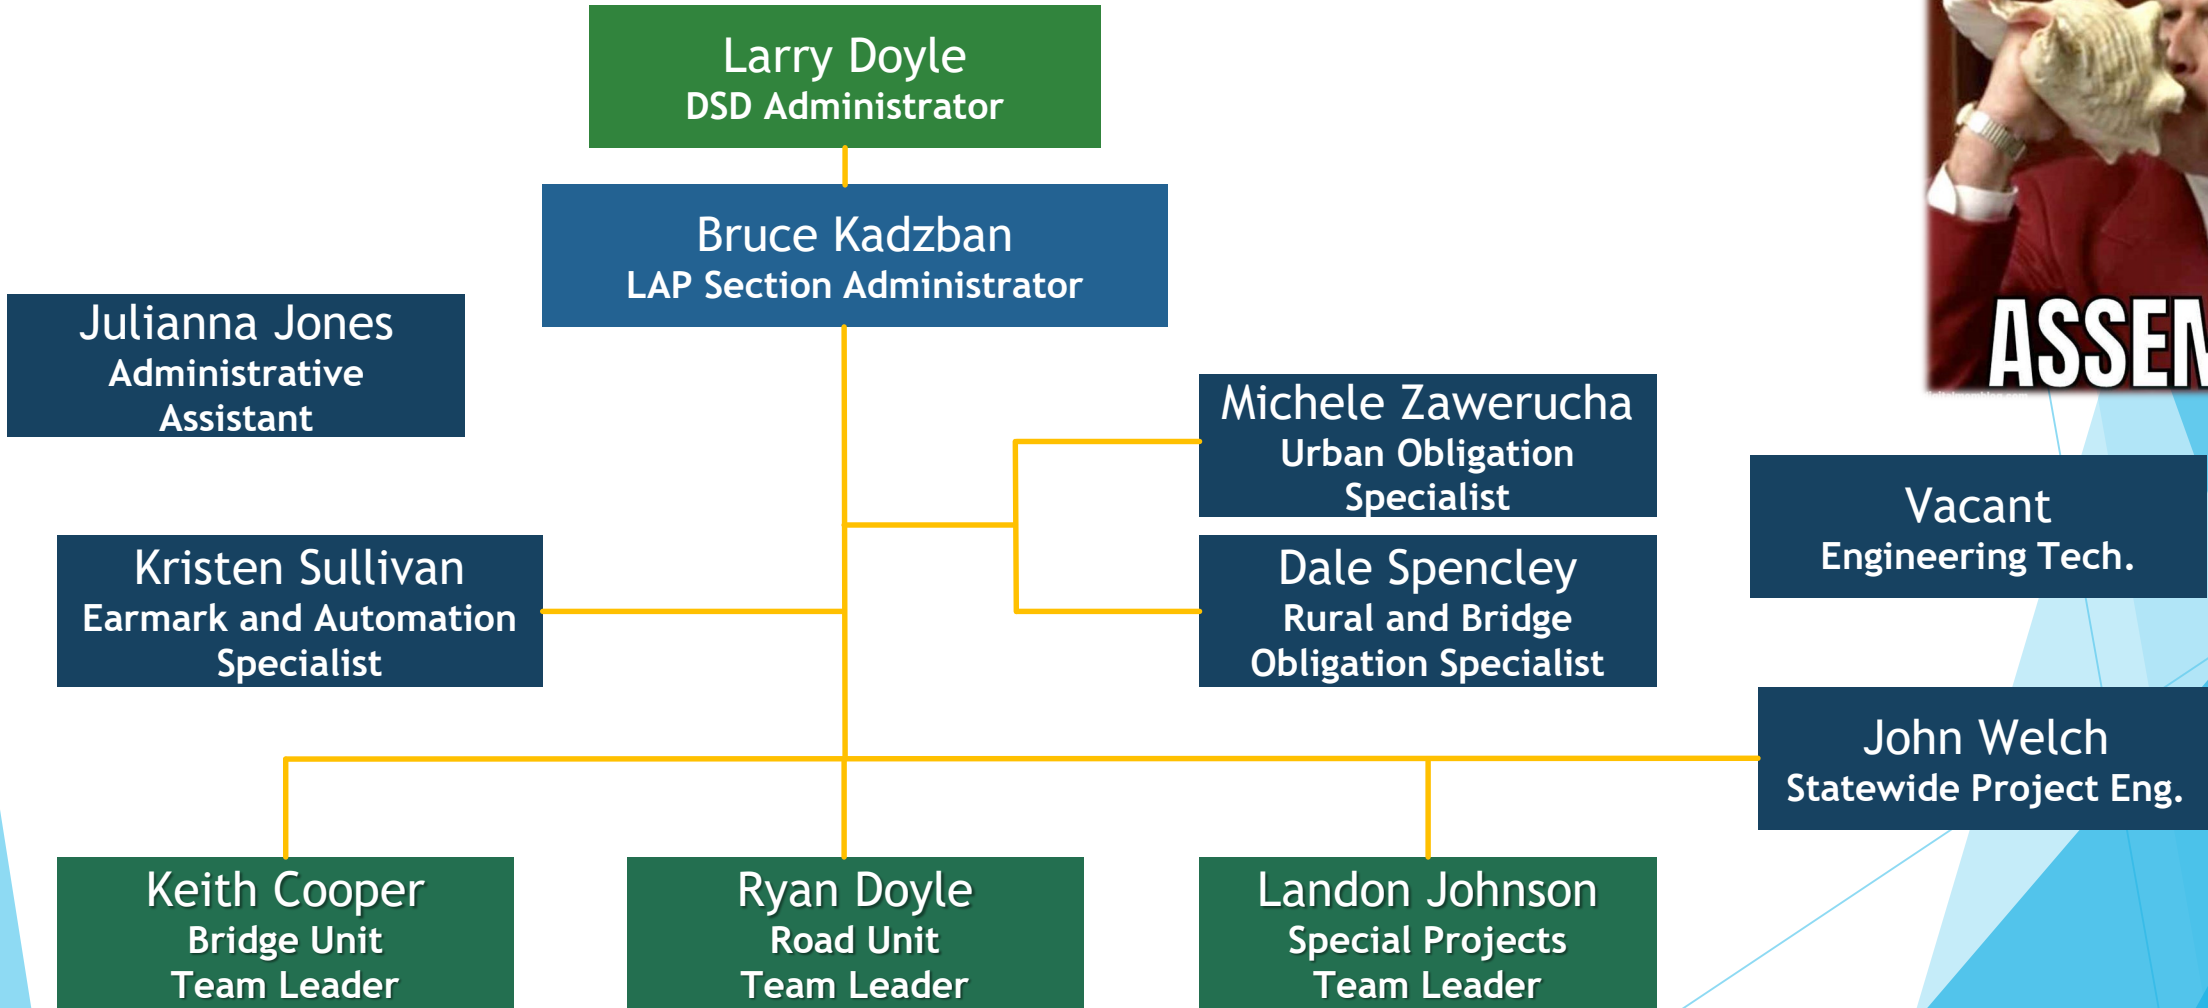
Larry Doyle
DSD Administrator

Bruce Kadzban
LAP Section Administrator

Julianna Jones
Administrative Assistant

ASSEN

Michele Zawerucha
Urban Obligation Specialist

Vacant
Engineering Tech.

Kristen Sullivan
Earmark and Automation Specialist

Dale Spencley
Rural and Bridge Obligation Specialist

John Welch
Statewide Project Eng.

Keith Cooper
Bridge Unit Team Leader

Ryan Doyle
Road Unit Team Leader

Landon Johnson
Special Projects Team Leader